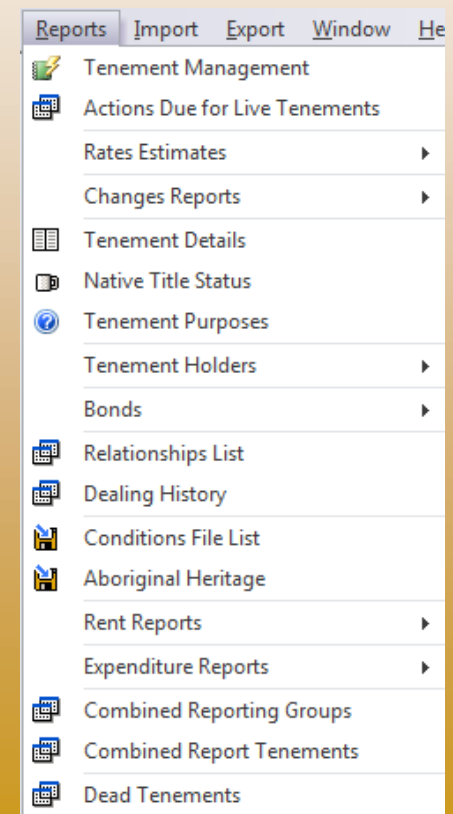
Reports Import Export Window He

Tenement Management
Actions Due for Live Tenements
Rates Estimates
Changes Reports
Tenement Details
Native Title Status
Tenement Purposes
Tenement Holders
Bonds
Relationships List
Dealing History
Conditions File List
Aboriginal Heritage
Rent Reports
Expenditure Reports
Combined Reporting Groups
Combined Report Tenements
Dead Tenements